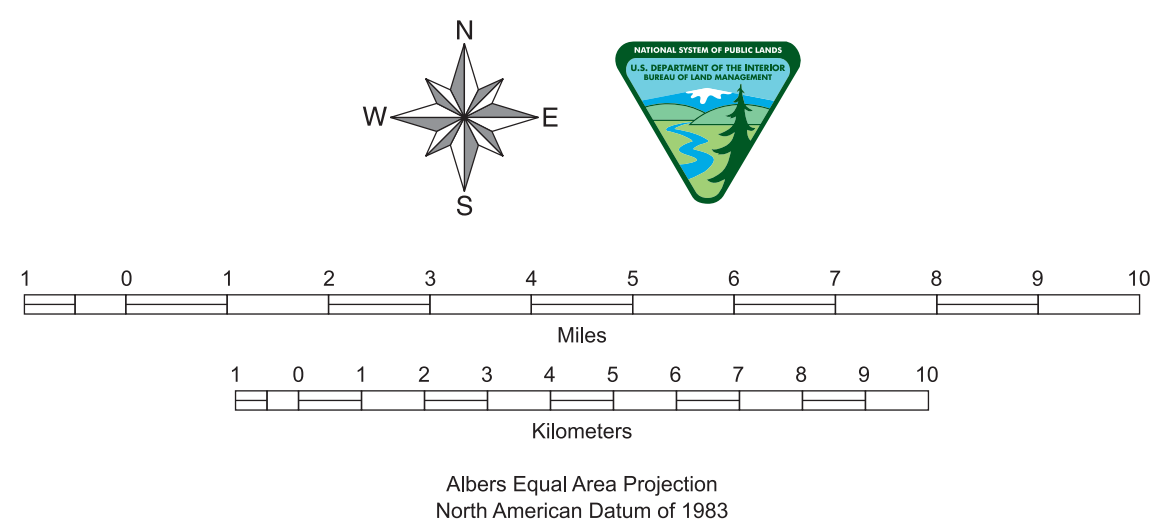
N
W
E
S

NATIONAL SYSTEM OF PUBLIC LANDS
U.S. DEPARTMENT OF THE INTERIOR
BUREAU OF LAND MANAGEMENT

1 0 1 2 3 4 5 6 7 8 9 10
Miles

1 0 1 2 3 4 5 6 7 8 9 10
Kilometers

Albers Equal Area Projection
North American Datum of 1983